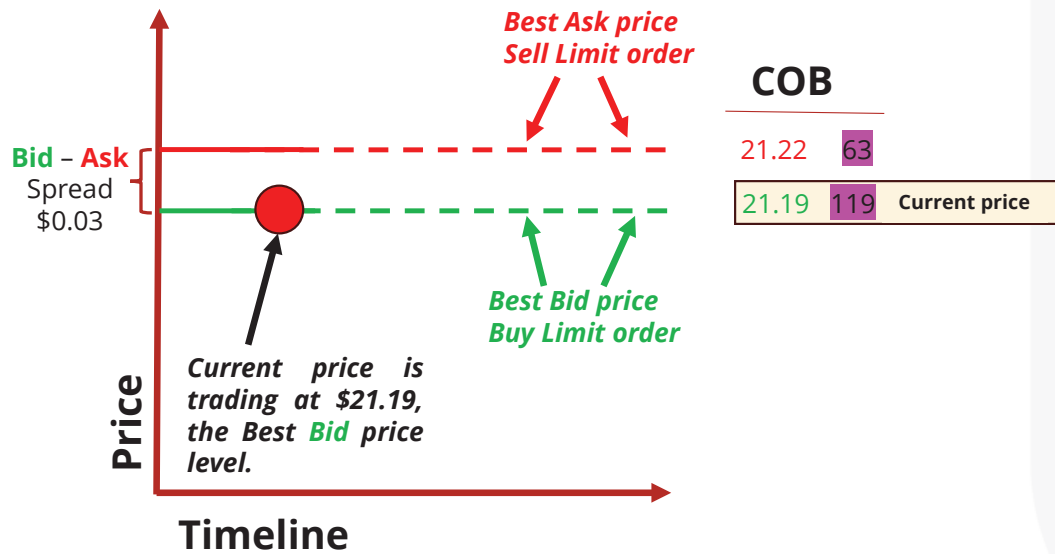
Best Ask price
Sell Limit order

COB

Bid – Ask
Spread
$0.03

| 21.22 | 63 | |
|---|---|---|
| 21.19 | 119 | Current price |

Best Bid price
Buy Limit order

Current price is trading at $21.19, the Best Bid price level.

Price

Timeline